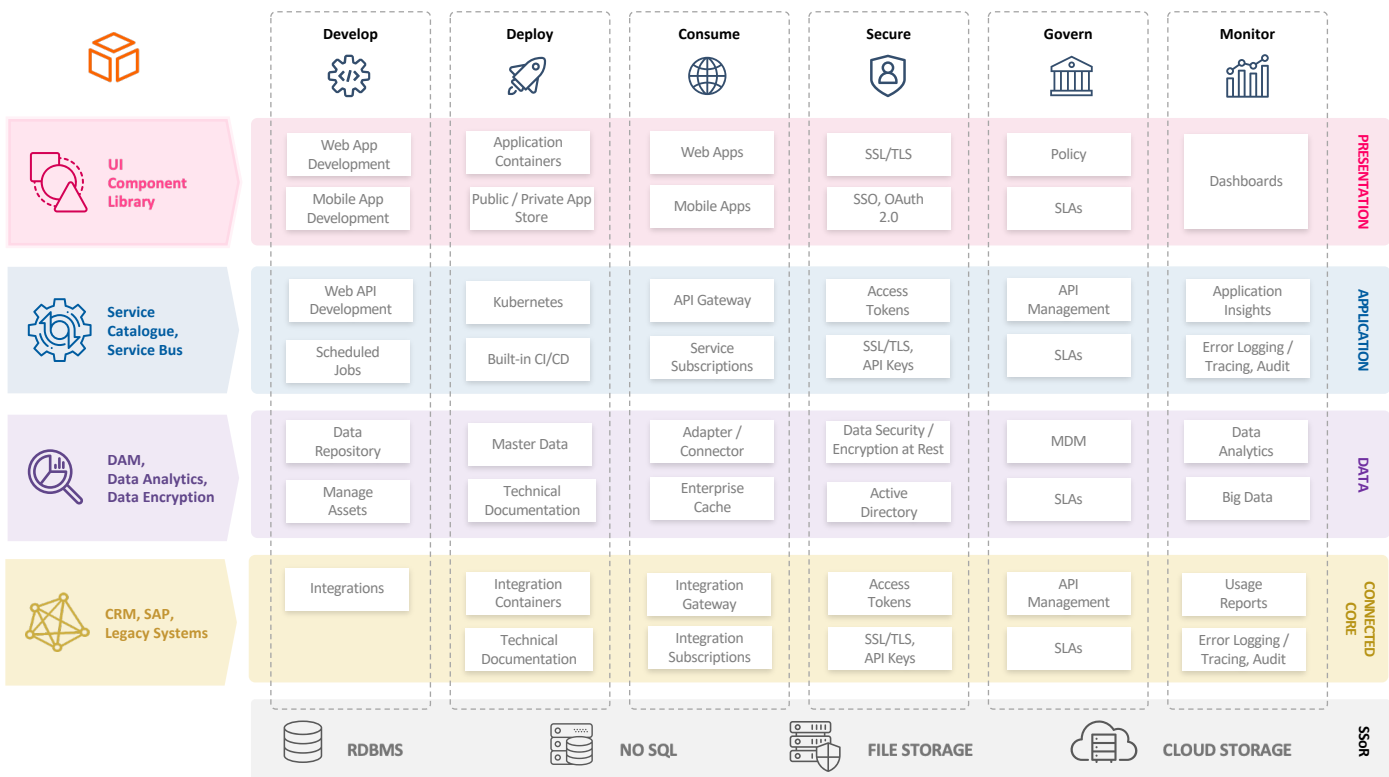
Develop
Deploy
Consume
Secure
Govern
Monitor

UI Component Library

| Develop | Deploy | Consume | Secure | Govern | Monitor |
|---|---|---|---|---|---|
| Web App Development | Application Containers | Web Apps | SSL/TLS | Policy | Dashboards |
| Mobile App Development | Public / Private App Store | Mobile Apps | SSO, OAuth 2.0 | SLAs | |

PRESENTATION

Service Catalogue, Service Bus

| Develop | Deploy | Consume | Secure | Govern | Monitor |
|---|---|---|---|---|---|
| Web API Development | Kubernetes | API Gateway | Access Tokens | API Management | Application Insights |
| Scheduled Jobs | Built-in CI/CD | Service Subscriptions | SSL/TLS, API Keys | SLAs | Error Logging / Tracing, Audit |

APPLICATION

DAM, Data Analytics, Data Encryption

| Develop | Deploy | Consume | Secure | Govern | Monitor |
|---|---|---|---|---|---|
| Data Repository | Master Data | Adapter / Connector | Data Security / Encryption at Rest | MDM | Data Analytics |
| Manage Assets | Technical Documentation | Enterprise Cache | Active Directory | SLAs | Big Data |

DATA

CRM, SAP, Legacy Systems

| Develop | Deploy | Consume | Secure | Govern | Monitor |
|---|---|---|---|---|---|
| Integrations | Integration Containers | Integration Gateway | Access Tokens | API Management | Usage Reports |
| | Technical Documentation | Integration Subscriptions | SSL/TLS, API Keys | SLAs | Error Logging / Tracing, Audit |

CONNECTED CORE

RDBMS
NO SQL
FILE STORAGE
CLOUD STORAGE
SSoR